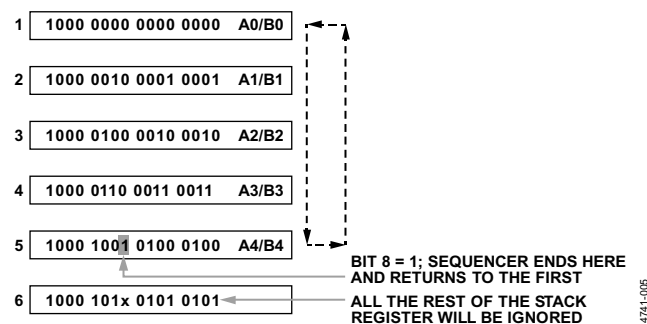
1 1000 0000 0000 0000 A0/B0

2 1000 0010 0001 0001 A1/B1

3 1000 0100 0010 0010 A2/B2

4 1000 0110 0011 0011 A3/B3

5 1000 1001 0100 0100 A4/B4

BIT 8 = 1; SEQUENCER ENDS HERE AND RETURNS TO THE FIRST

6 1000 101x 0101 0101

ALL THE REST OF THE STACK REGISTER WILL BE IGNORED

4741-005